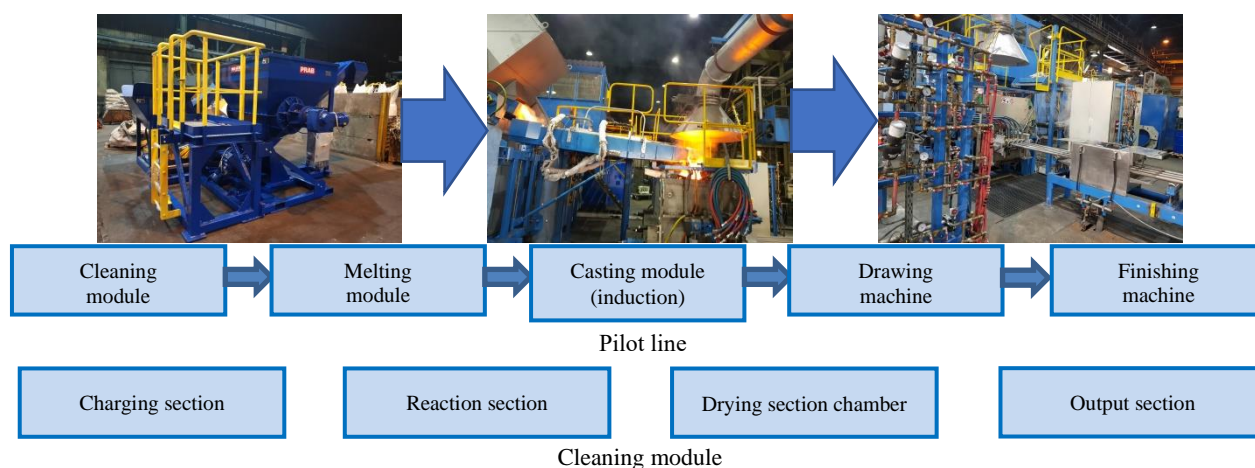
PRAB

Cleaning module

Melting module

Casting module (induction)

Drawing machine

Finishing machine

Pilot line

Charging section

Reaction section

Drying section chamber

Output section

Cleaning module